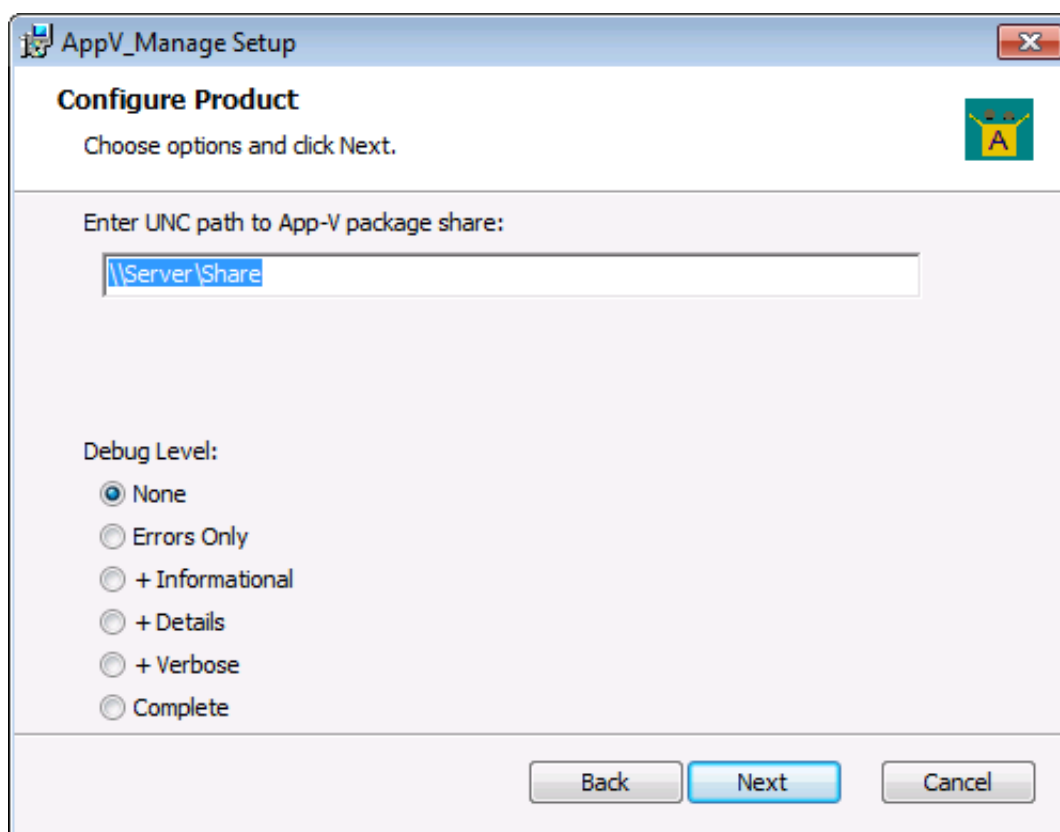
AppV_Manage Setup

Configure Product

Choose options and click Next.

A

Enter UNC path to App-V package share:

\\Server\Share

Debug Level:

None

Errors Only

+ Informational

+ Details

+ Verbose

Complete

Back

Next

Cancel